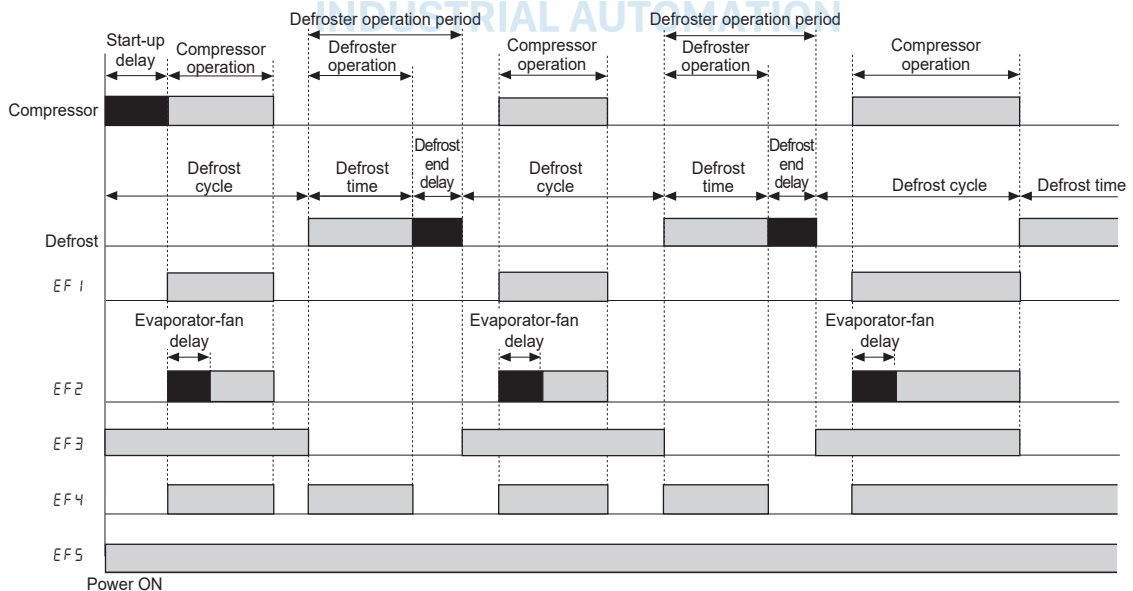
INDUSTRIAL AUTOMATION

Defroster operation period
Defroster operation period

Start-up delay
Compressor operation
Defroster operation
Compressor operation
Defroster operation
Compressor operation

Compressor

Defrost cycle
Defrost time
Defrost end delay
Defrost cycle
Defrost time
Defrost end delay
Defrost cycle
Defrost time

Defrost

EF1

Evaporator-fan delay
Evaporator-fan delay
Evaporator-fan delay

EF2

EF3

EF4

EF5

Power ON